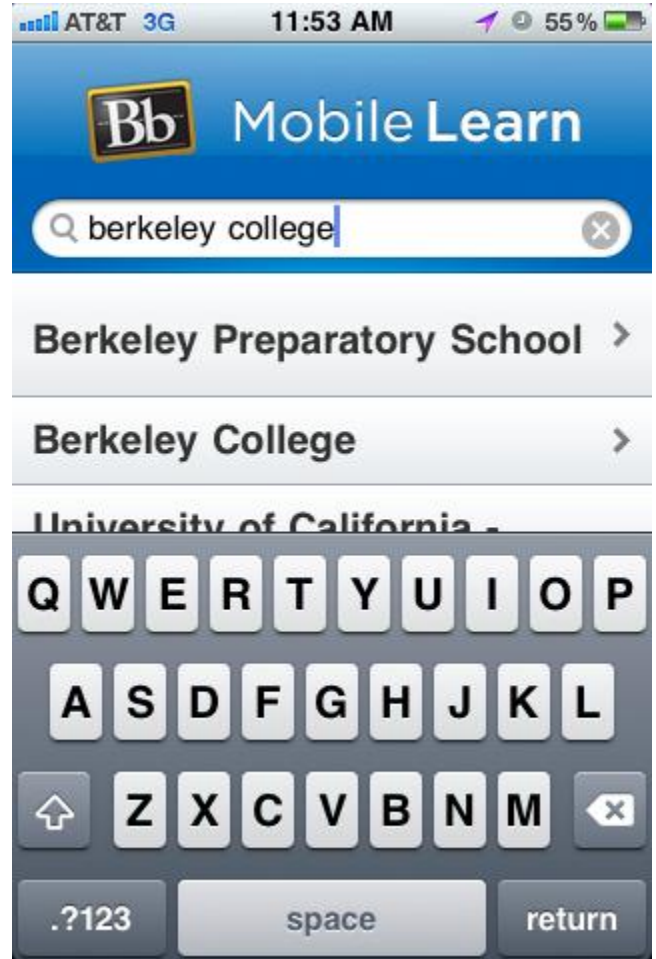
AT&T 3G 11:53 AM 55%

Bb Mobile Learn

berkeley college

Berkeley Preparatory School

Berkeley College

University of California -

Q W E R T Y U I O P
A S D F G H J K L
Z X C V B N M
.?123 space return